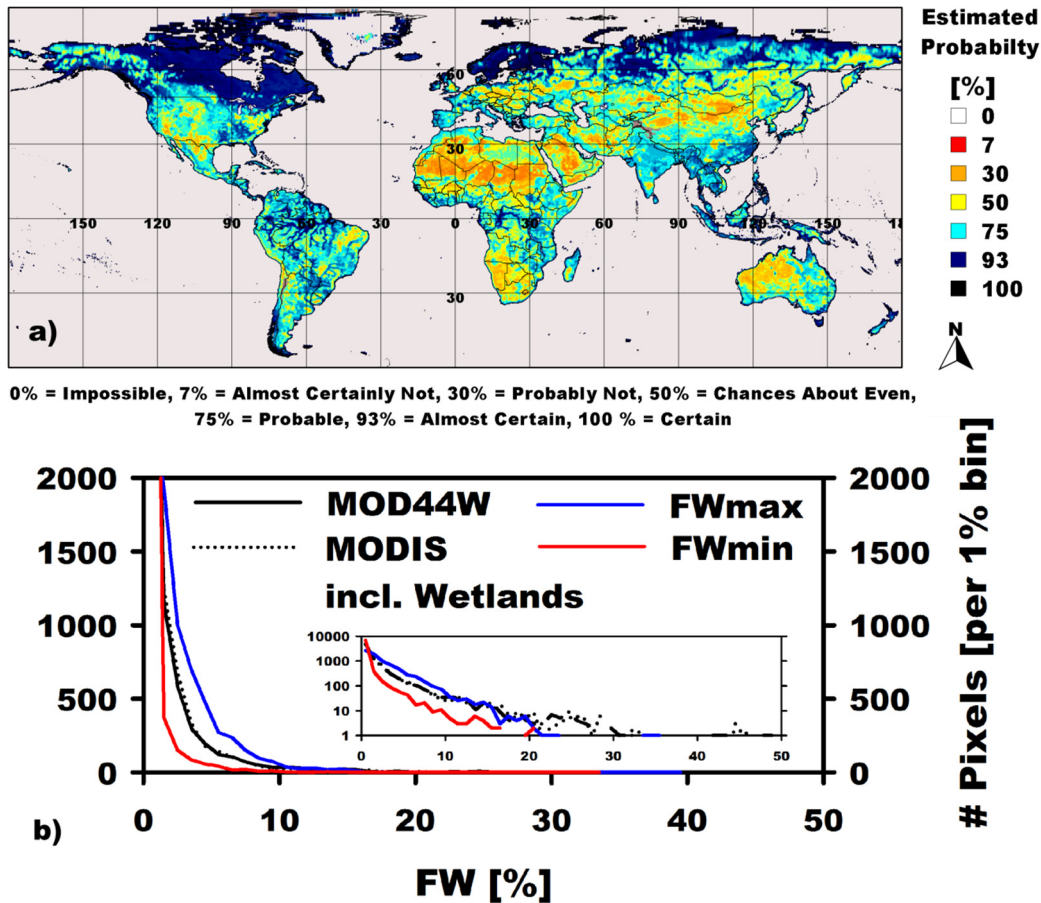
Estimated Probabilty
[%]
0
7
30
50
75
93
100

60
30
150 120 90 60 30 0 30 60 90 120 150 18
30
a)
N

0% = Impossible, 7% = Almost Certainly Not, 30% = Probably Not, 50% = Chances About Even, 75% = Probable, 93% = Almost Certain, 100 % = Certain

MOD44W
MODIS incl. Wetlands
FWmax
FWmin

2000
1500
1000
500
0

10000
1000
100
10
1
0 10 20 30 40 50

2000
1500
1000
500
0
# Pixels [per 1% bin]

b)
0 10 20 30 40 50
FW [%]